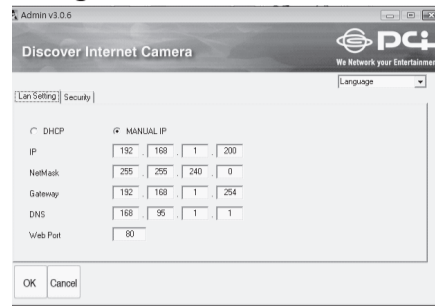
Admin v3.0.6

Discover Internet Camera

PCi
We Network your Entertainmen

Language

Lan Setting | Security

DHCP MANUAL IP

IP 192 . 168 . 1 . 200

NetMask 255 . 255 . 240 . 0

Gateway 192 . 168 . 1 . 254

DNS 168 . 95 . 1 . 1

Web Port 80

OK Cancel